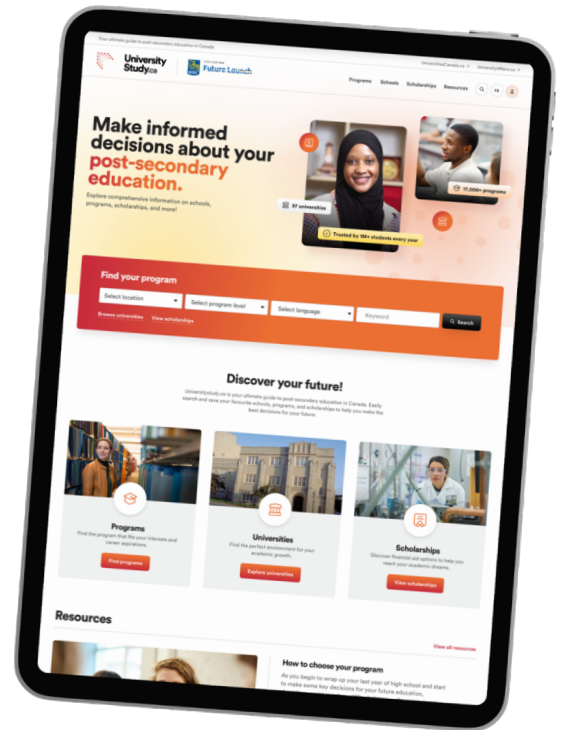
Your ultimate guide to post-secondary education in Canada

UniversitiesCanada.ca

UniversityAffairs.ca

University Study.ca

Future Launch

Programs Schools Scholarships Resources

FR

Make informed decisions about your post-secondary education.

Explore comprehensive information on schools, programs, scholarships, and more!

97 universities

17,000+ programs

Trusted by 1M+ students every year

Find your program

Select location

Select program level

Select language

Keyword

Search

Browse universities

View scholarships

Discover your future!

UniversityStudy.ca is your ultimate guide to post-secondary education in Canada. Easily search and save your favourite schools, programs, and scholarships to help you make the best decisions for your future.

Programs

Find the program that fits your interests and career aspirations.

Find programs

Universities

Find the perfect environment for your academic growth.

Explore universities

Scholarships

Discover financial aid options to help you reach your academic dreams.

View scholarships

Resources

View all resources

How to choose your program

As you begin to wrap up your last year of high school and start to make some key decisions for your future education,